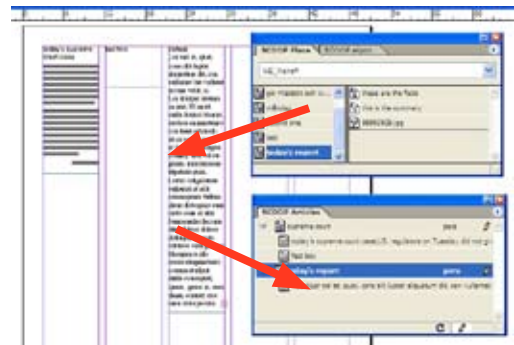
Today's Supreme Court news

Section

Lorem ipsum

WOODWING Place

NE_Panel

today

wed

today's report

these are the facts

this is the summary

WOODWING Articles

supreme court

today's report

Lorem ipsum dolor sit amet